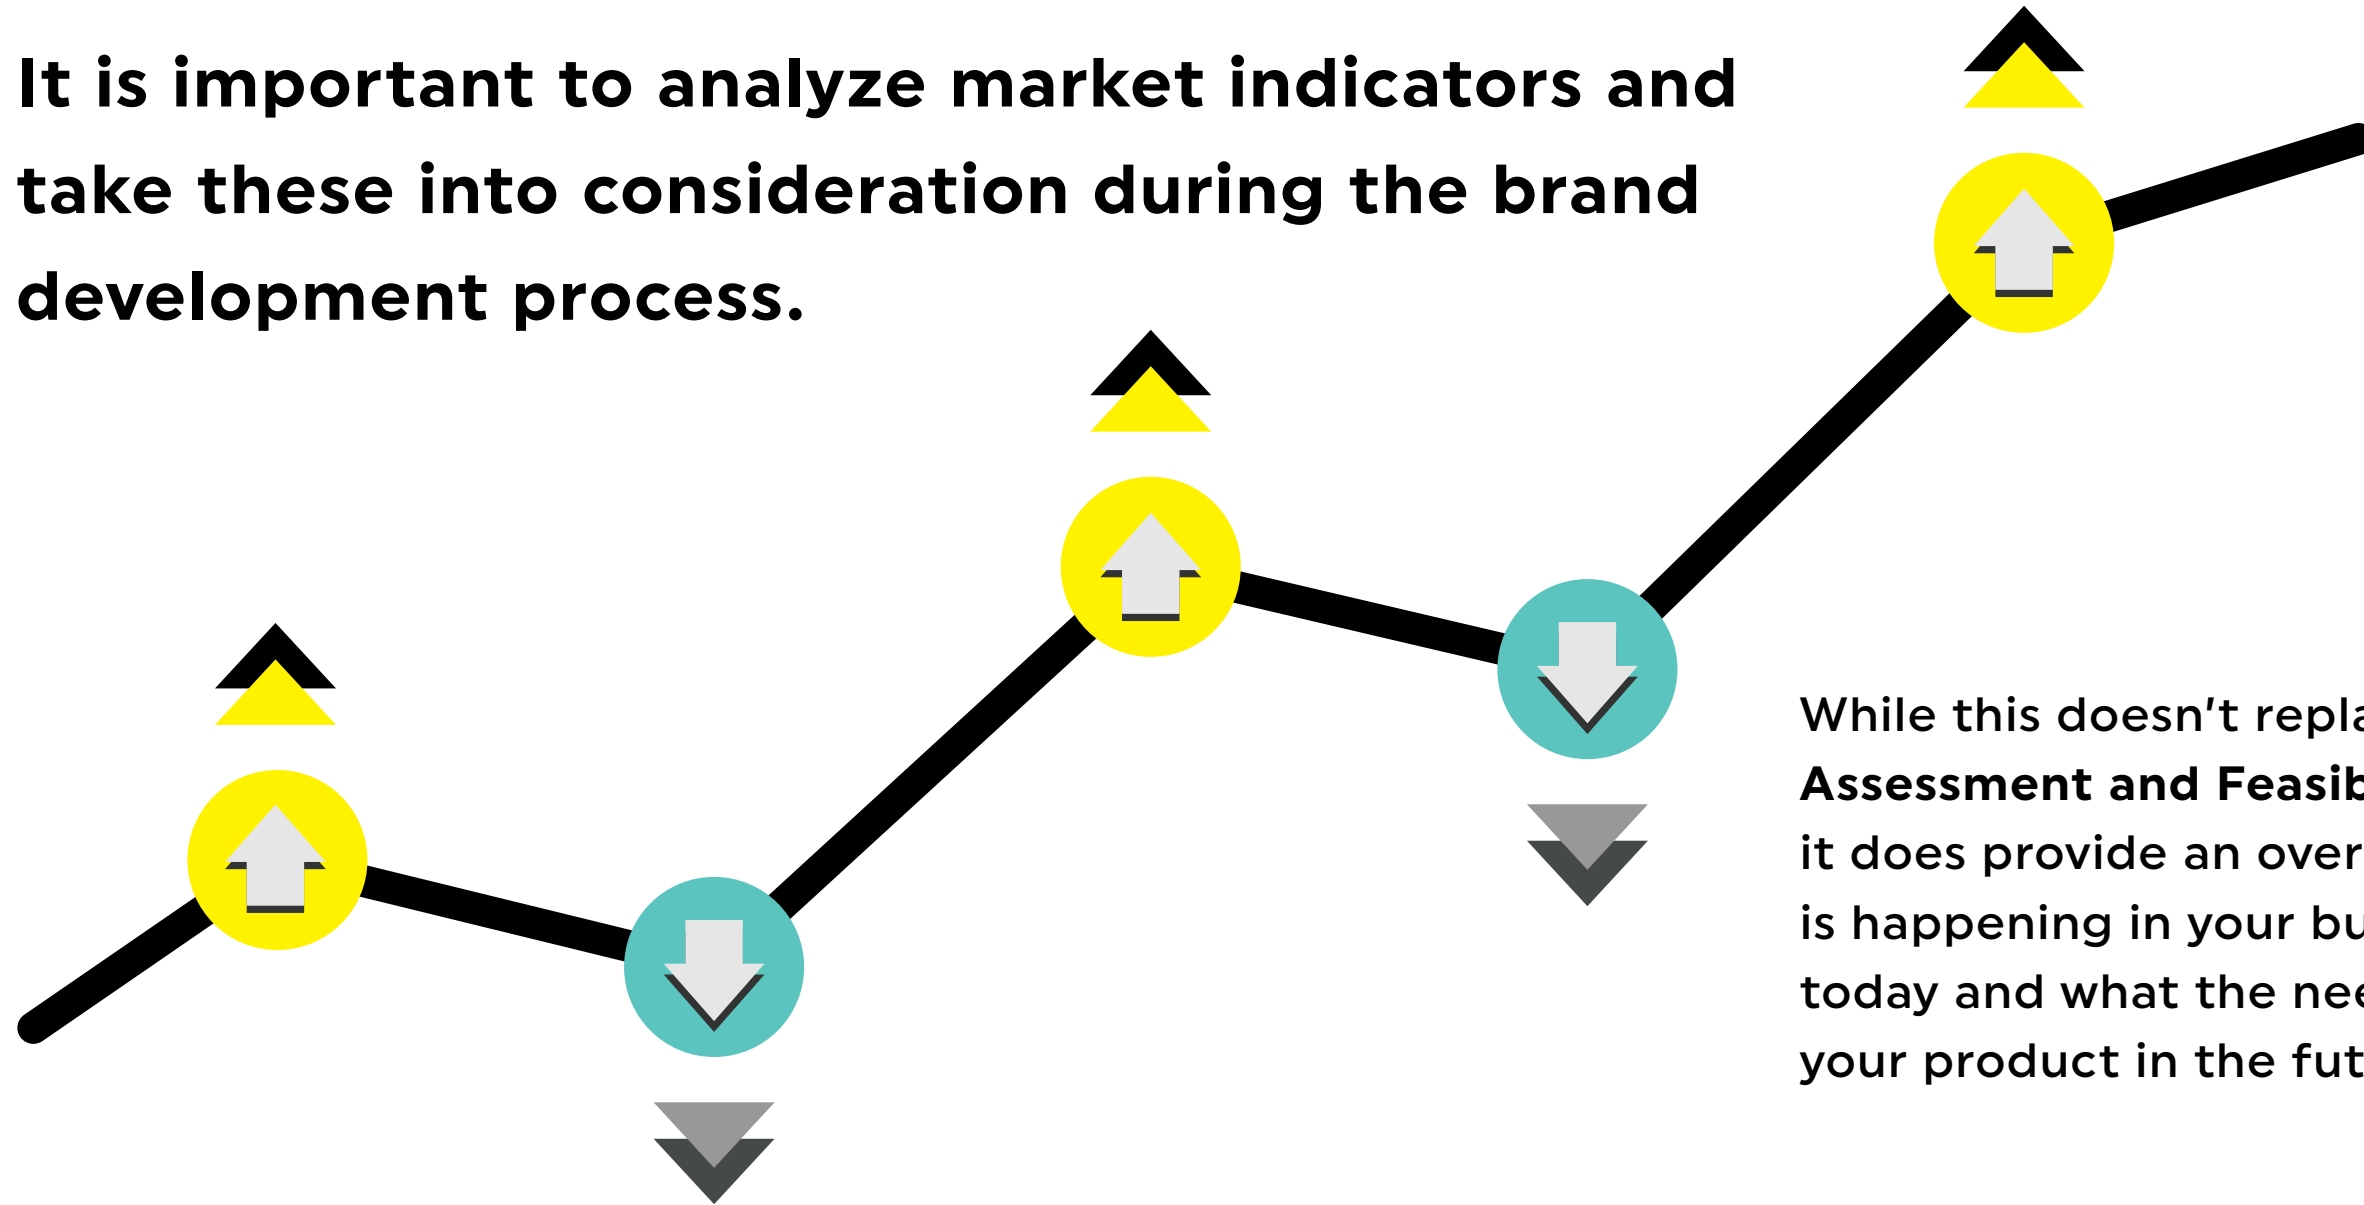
It is important to analyze market indicators and take these into consideration during the brand development process.

While this doesn't repla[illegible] **Assessment and Feasib**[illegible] it does provide an over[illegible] is happening in your bu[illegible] today and what the nee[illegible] your product in the fut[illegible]